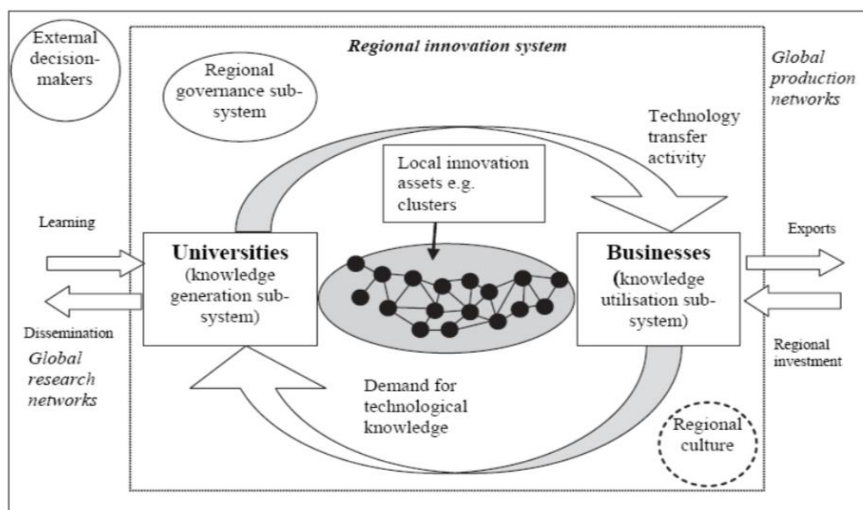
External decision-makers

Regional innovation system

Global production networks

Regional governance sub-system

Technology transfer activity

Local innovation assets e.g. clusters

Learning

Universities (knowledge generation sub-system)

Businesses (knowledge utilisation sub-system)

Exports

Dissemination

Global research networks

Regional investment

Demand for technological knowledge

Regional culture